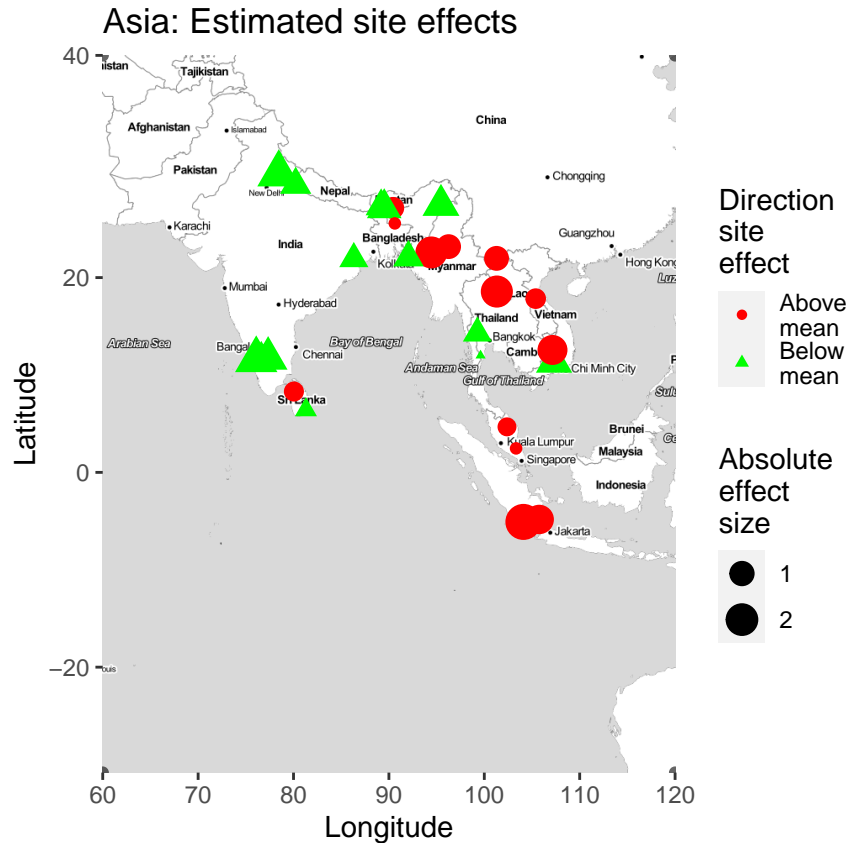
Asia: Estimated site effects

40
20
0
−20

Latitude

60 70 80 90 100 110 120

Longitude

istan
Tajikistan
Afghanistan
Islamabad
China
Pakistan
New Delhi
Nepal
Chongqing
Karachi
India
Bangladesh
Guangzhou
Hong Kong
Myanmar
Mumbai
Hyderabad
Laos
Vietnam
Thailand
Arabian Sea
Bay of Bengal
Bangkok
Bangal
Chennai
Cambo
Andaman Sea
Chi Minh City
Gulf of Thailand
Sri Lanka
Brunei
Kuala Lumpur
Malaysia
Singapore
Indonesia
Jakarta
Kolka
Luz
Sulu
Ce
ouis

Direction site effect
Above mean
Below mean

Absolute effect size
1
2